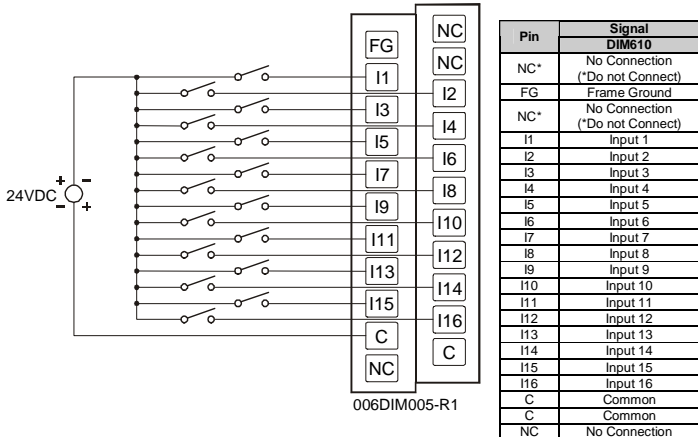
24VDC
+
-
-
+

FG
I1
I3
I5
I7
I9
I11
I13
I15
C
NC

NC
NC
I2
I4
I6
I8
I10
I12
I14
I16
C

006DIM005-R1

| Pin | Signal DIM610 |
|---|---|
| NC* | No Connection (*Do not Connect) |
| FG | Frame Ground |
| NC* | No Connection (*Do not Connect) |
| I1 | Input 1 |
| I2 | Input 2 |
| I3 | Input 3 |
| I4 | Input 4 |
| I5 | Input 5 |
| I6 | Input 6 |
| I7 | Input 7 |
| I8 | Input 8 |
| I9 | Input 9 |
| I10 | Input 10 |
| I11 | Input 11 |
| I12 | Input 12 |
| I13 | Input 13 |
| I14 | Input 14 |
| I15 | Input 15 |
| I16 | Input 16 |
| C | Common |
| C | Common |
| NC | No Connection |